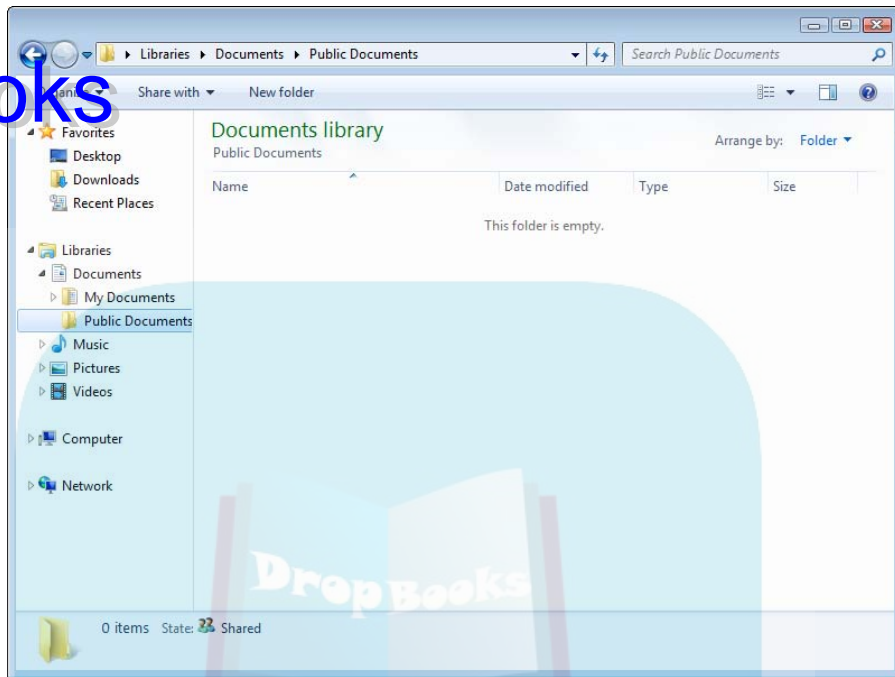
Libraries ▸ Documents ▸ Public Documents

Search Public Documents

oks

Share with ▾ New folder

Favorites
Desktop
Downloads
Recent Places

Libraries
Documents
My Documents
Public Documents
Music
Pictures
Videos

Computer

Network

Documents library
Public Documents

Arrange by: Folder ▾

| Name | Date modified | Type | Size |
|---|---|---|---|

This folder is empty.

DropBooks

0 items State: Shared